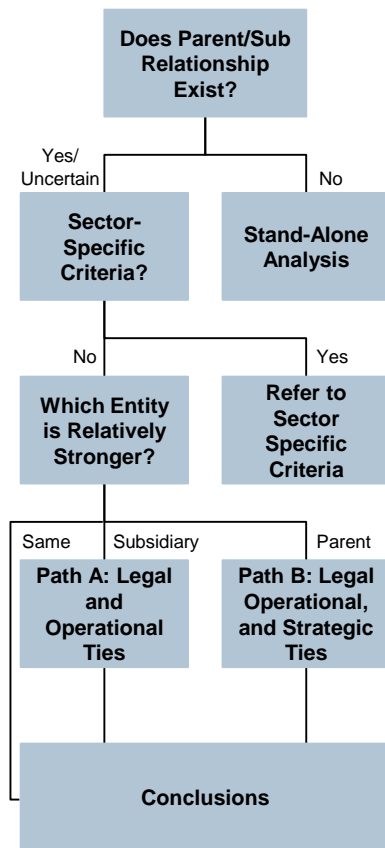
Does Parent/Sub Relationship Exist?

Yes/ Uncertain

No

Sector-Specific Criteria?

Stand-Alone Analysis

No

Yes

Which Entity is Relatively Stronger?

Refer to Sector Specific Criteria

Same

Subsidiary

Parent

Path A: Legal and Operational Ties

Path B: Legal Operational, and Strategic Ties

Conclusions